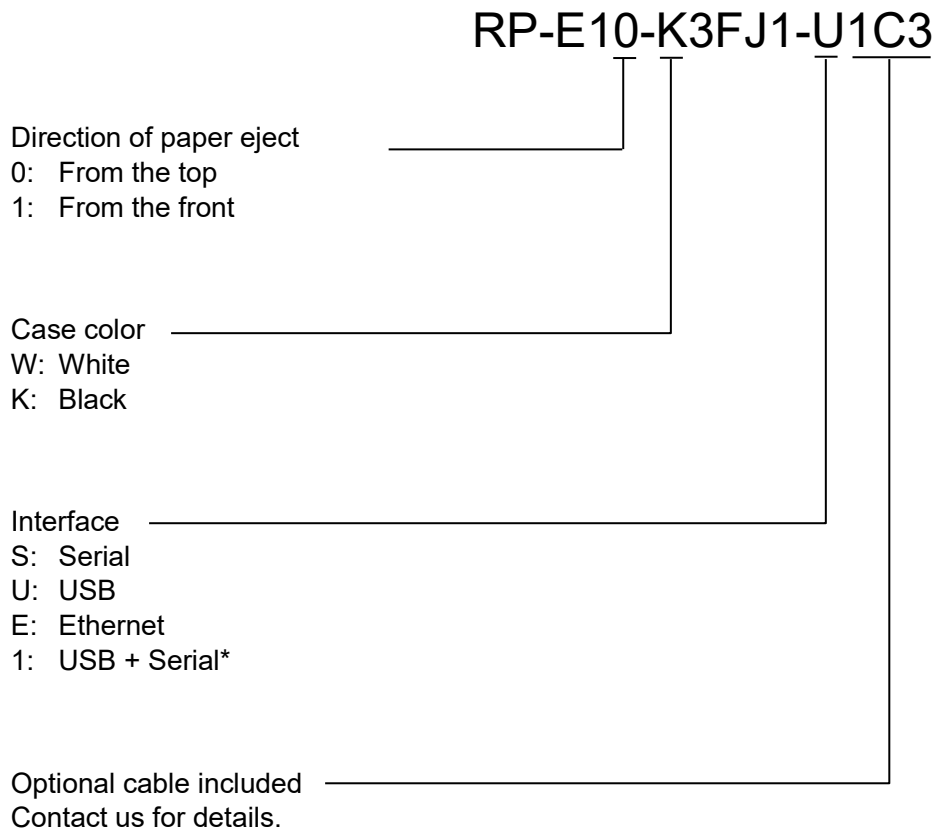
RP-E10-K3FJ1-U1C3

Direction of paper eject
0: From the top
1: From the front

Case color
W: White
K: Black

Interface
S: Serial
U: USB
E: Ethernet
1: USB + Serial*

Optional cable included
Contact us for details.